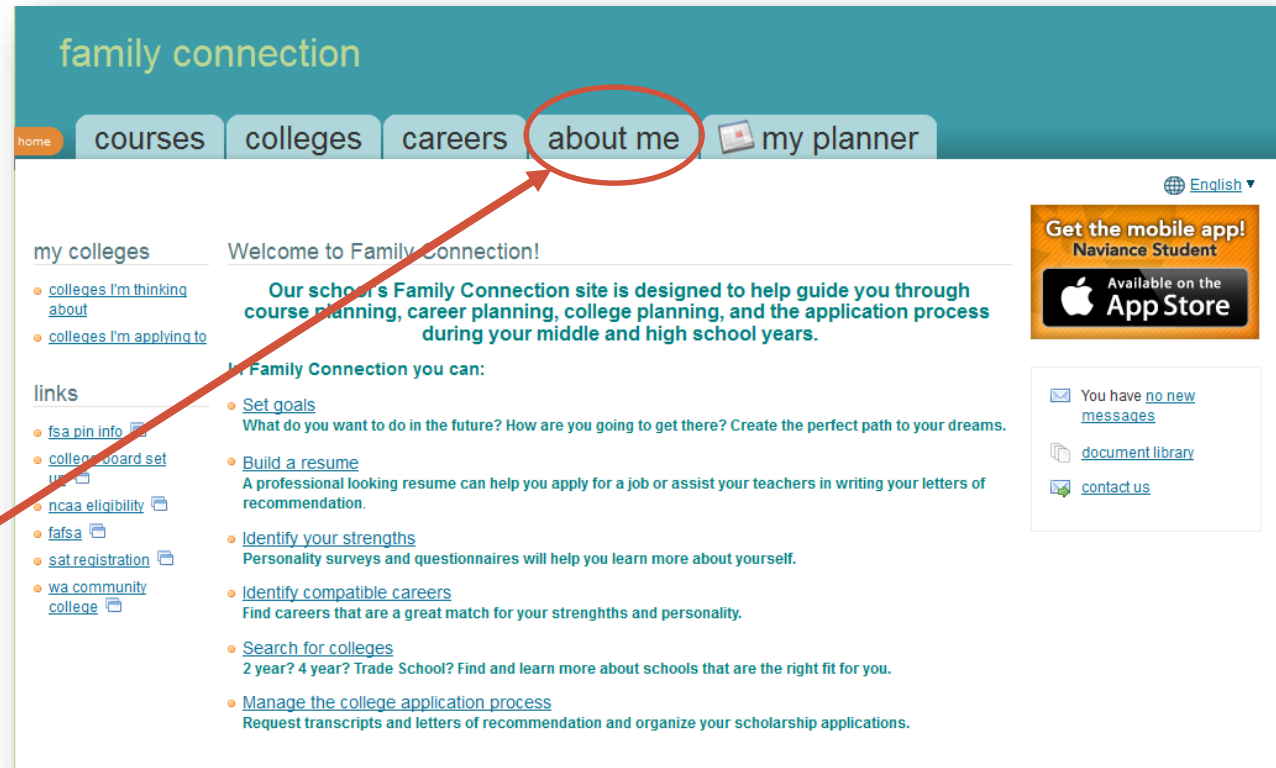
family connection

home courses colleges careers about me my planner

English ▾

my colleges

colleges I'm thinking about

colleges I'm applying to

links

fsa pin info

college board set up

ncaa eligibility

fafsa

sat registration

wa community college

Welcome to Family Connection!

Our school's Family Connection site is designed to help guide you through course planning, career planning, college planning, and the application process during your middle and high school years.

In Family Connection you can:

Set goals
What do you want to do in the future? How are you going to get there? Create the perfect path to your dreams.

Build a resume
A professional looking resume can help you apply for a job or assist your teachers in writing your letters of recommendation.

Identify your strengths
Personality surveys and questionnaires will help you learn more about yourself.

Identify compatible careers
Find careers that are a great match for your strenghths and personality.

Search for colleges
2 year? 4 year? Trade School? Find and learn more about schools that are the right fit for you.

Manage the college application process
Request transcripts and letters of recommendation and organize your scholarship applications.

Get the mobile app!
Naviance Student
Available on the
App Store

You have no new messages

document library

contact us